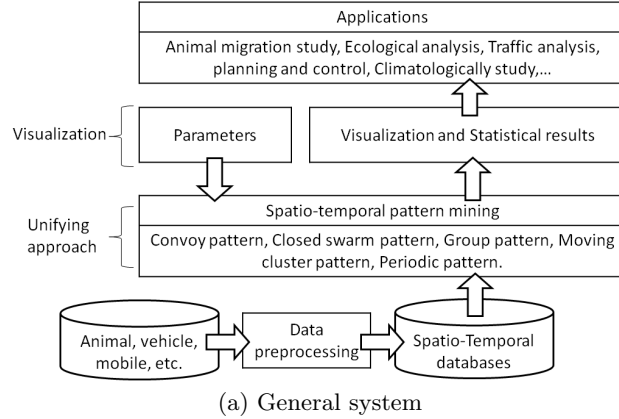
Applications

Animal migration study, Ecological analysis, Traffic analysis, planning and control, Climatologically study,...

Visualization

Parameters

Visualization and Statistical results

Unifying approach

Spatio-temporal pattern mining

Convoy pattern, Closed swarm pattern, Group pattern, Moving cluster pattern, Periodic pattern.

Animal, vehicle, mobile, etc.

Data preprocessing

Spatio-Temporal databases

(a) General system